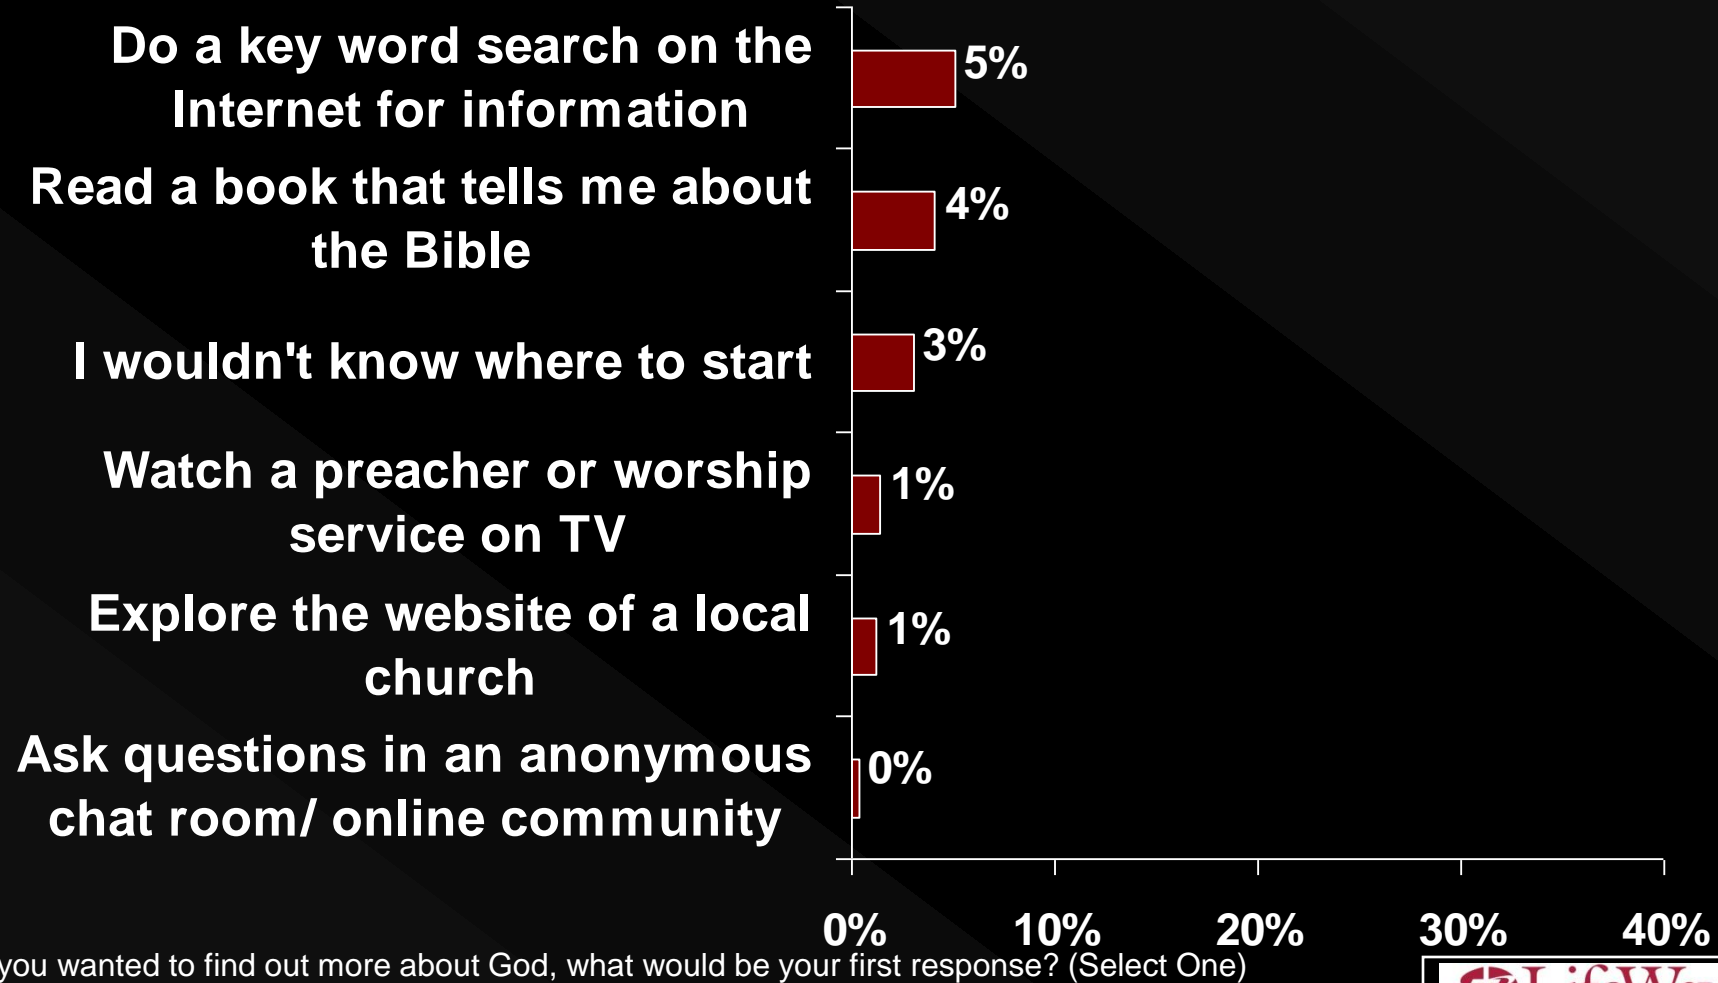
Do a key word search on the Internet for information

Read a book that tells me about the Bible

I wouldn't know where to start

Watch a preacher or worship service on TV

Explore the website of a local church

Ask questions in an anonymous chat room/ online community

5%

4%

3%

1%

1%

0%

0%

10%

20%

30%

40%

you wanted to find out more about God, what would be your first response? (Select One)

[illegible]